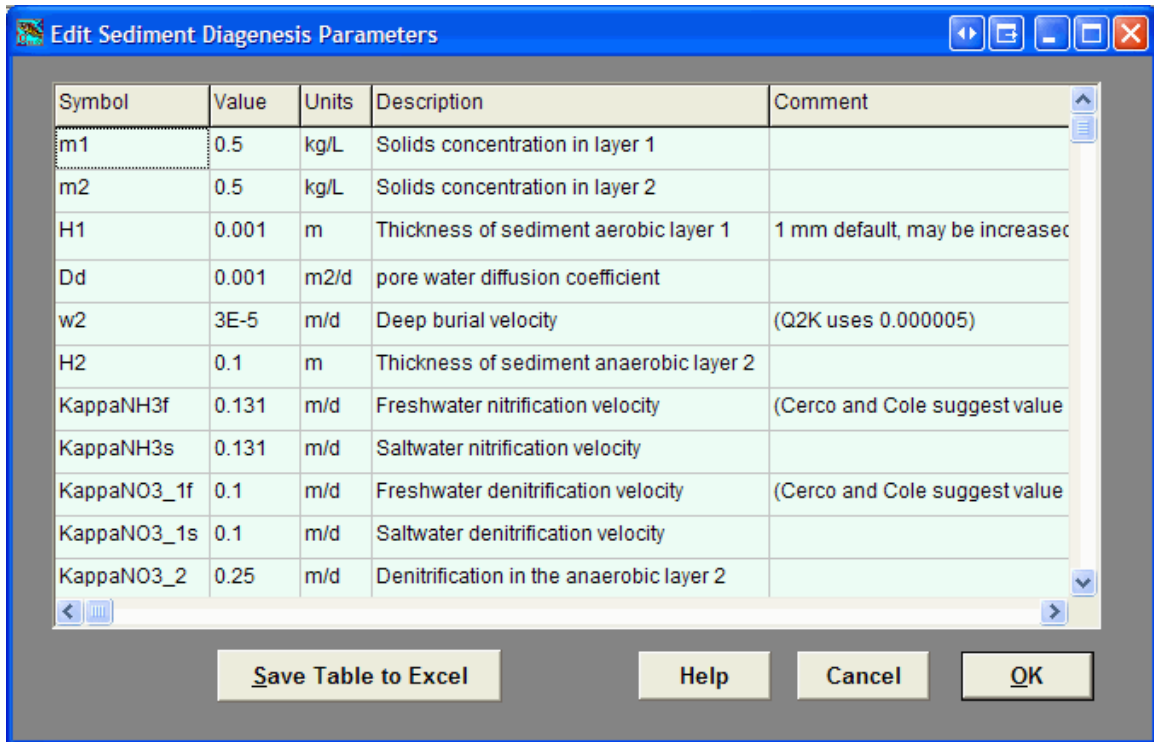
Edit Sediment Diagenesis Parameters

| Symbol | Value | Units | Description | Comment |
|---|---|---|---|---|
| m1 | 0.5 | kg/L | Solids concentration in layer 1 | |
| m2 | 0.5 | kg/L | Solids concentration in layer 2 | |
| H1 | 0.001 | m | Thickness of sediment aerobic layer 1 | 1 mm default, may be increasec |
| Dd | 0.001 | m2/d | pore water diffusion coefficient | |
| w2 | 3E-5 | m/d | Deep burial velocity | (Q2K uses 0.000005) |
| H2 | 0.1 | m | Thickness of sediment anaerobic layer 2 | |
| KappaNH3f | 0.131 | m/d | Freshwater nitrification velocity | (Cerco and Cole suggest value |
| KappaNH3s | 0.131 | m/d | Saltwater nitrification velocity | |
| KappaNO3_1f | 0.1 | m/d | Freshwater denitrification velocity | (Cerco and Cole suggest value |
| KappaNO3_1s | 0.1 | m/d | Saltwater denitrification velocity | |
| KappaNO3_2 | 0.25 | m/d | Denitrification in the anaerobic layer 2 | |

Save Table to Excel

Help

Cancel

OK